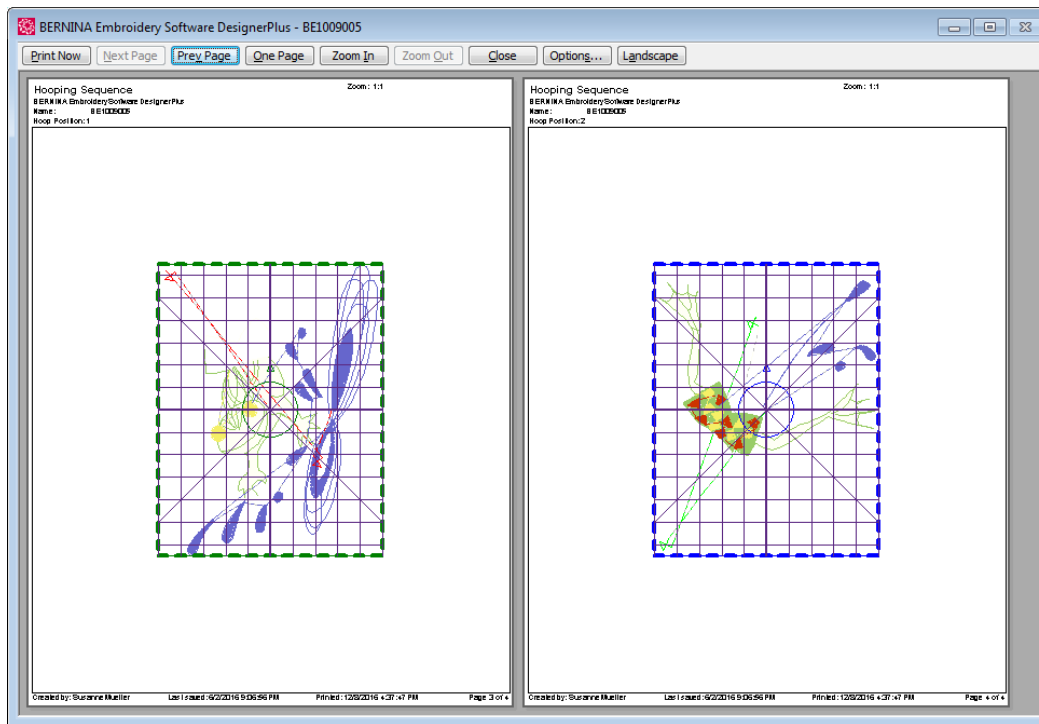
BERNINA Embroidery Software DesignerPlus - BE1009005

Print Now | Next Page | Prev Page | One Page | Zoom In | Zoom Out | Close | Options... | Landscape

Hooping Sequence
Zoom: 1:1
BERNINA Embroidery Software DesignerPlus
Name: BE1009005
Hoop Position: 1

Created by: Susanne Mueller
Last saved: 6/2/2016 9:06:56 PM
Printed: 12/8/2016 4:37:47 PM
Page 3 of 4

Hooping Sequence
Zoom: 1:1
BERNINA Embroidery Software DesignerPlus
Name: BE1009005
Hoop Position: 2

Created by: Susanne Mueller
Last saved: 6/2/2016 9:06:56 PM
Printed: 12/8/2016 4:37:47 PM
Page 4 of 4